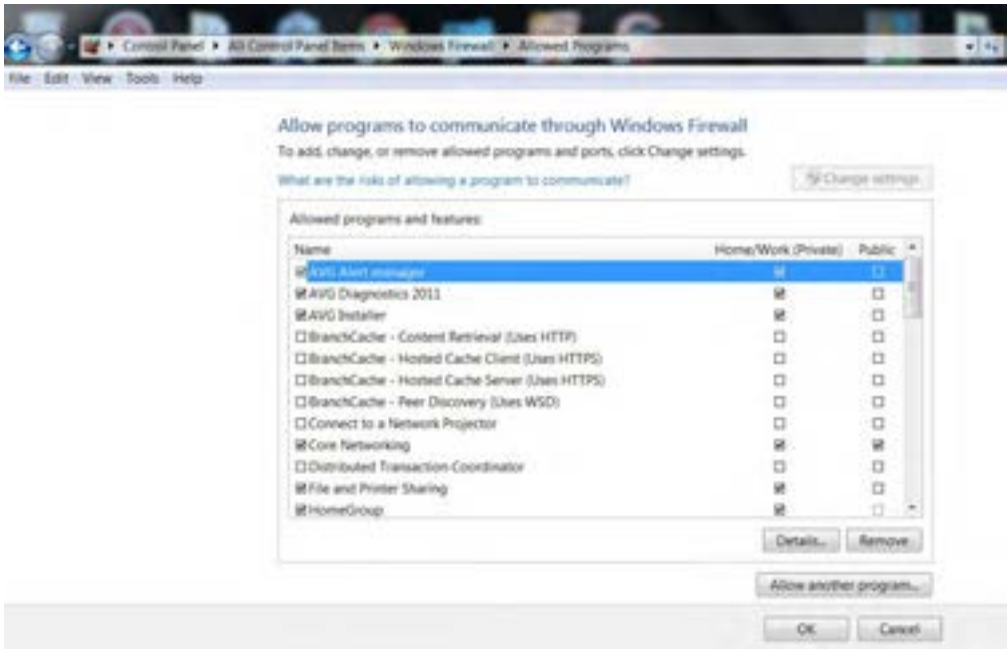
▸ Control Panel ▸ All Control Panel Items ▸ Windows Firewall ▸ Allowed Programs

File Edit View Tools Help

Allow programs to communicate through Windows Firewall

To add, change, or remove allowed programs and ports, click Change settings.

What are the risks of allowing a program to communicate?

Change settings

Allowed programs and features:

| Name | Home/Work (Private) | Public |
|---|---|---|
| ☑AVG Alert manager | ☑ | ☐ |
| ☑AVG Diagnostics 2011 | ☑ | ☐ |
| ☑AVG Installer | ☑ | ☐ |
| ☐BranchCache - Content Retrieval (Uses HTTP) | ☐ | ☐ |
| ☐BranchCache - Hosted Cache Client (Uses HTTPS) | ☐ | ☐ |
| ☐BranchCache - Hosted Cache Server (Uses HTTPS) | ☐ | ☐ |
| ☐BranchCache - Peer Discovery (Uses WSD) | ☐ | ☐ |
| ☐Connect to a Network Projector | ☐ | ☐ |
| ☑Core Networking | ☑ | ☑ |
| ☐Distributed Transaction Coordinator | ☐ | ☐ |
| ☑File and Printer Sharing | ☑ | ☐ |
| ☑HomeGroup | ☑ | ☐ |

Details... Remove

Allow another program...

OK Cancel